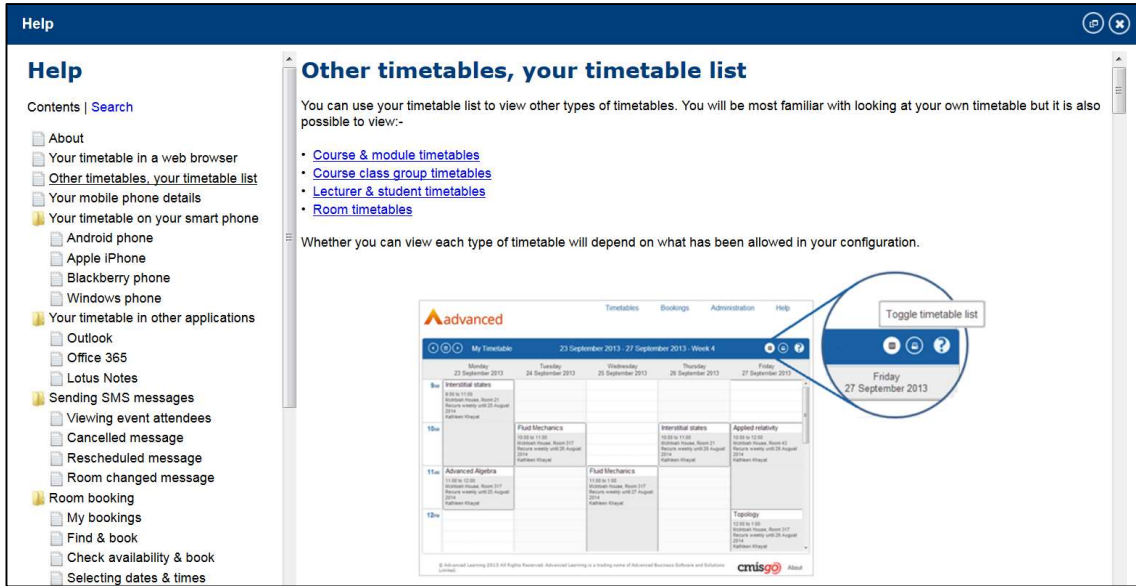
Help

Help

Contents | Search

About
Your timetable in a web browser
Other timetables, your timetable list
Your mobile phone details
Your timetable on your smart phone
Android phone
Apple iPhone
Blackberry phone
Windows phone
Your timetable in other applications
Outlook
Office 365
Lotus Notes
Sending SMS messages
Viewing event attendees
Cancelled message
Rescheduled message
Room changed message
Room booking
My bookings
Find & book
Check availability & book
Selecting dates & times

Other timetables, your timetable list

You can use your timetable list to view other types of timetables. You will be most familiar with looking at your own timetable but it is also possible to view:-

• Course & module timetables
• Course class group timetables
• Lecturer & student timetables
• Room timetables

Whether you can view each type of timetable will depend on what has been allowed in your configuration.

advanced

Timetables Bookings Administration Help

My Timetable 23 September 2013 - 27 September 2013 - Week 4

Toggle timetable list

| | Monday 23 September 2013 | Tuesday 24 September 2013 | Wednesday 25 September 2013 | Thursday 26 September 2013 | Friday 27 September 2013 |
|---|---|---|---|---|---|
| 9am | Interstitial states | | | | |
| 10am | | Fluid Mechanics | | Interstitial states | Applied relativity |
| 11am | Advanced Algebra | | Fluid Mechanics | | |
| 12pm | | | | | Topology |

Friday
27 September 2013

© Advanced Learning 2013 All Rights Reserved. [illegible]

cmisgo About